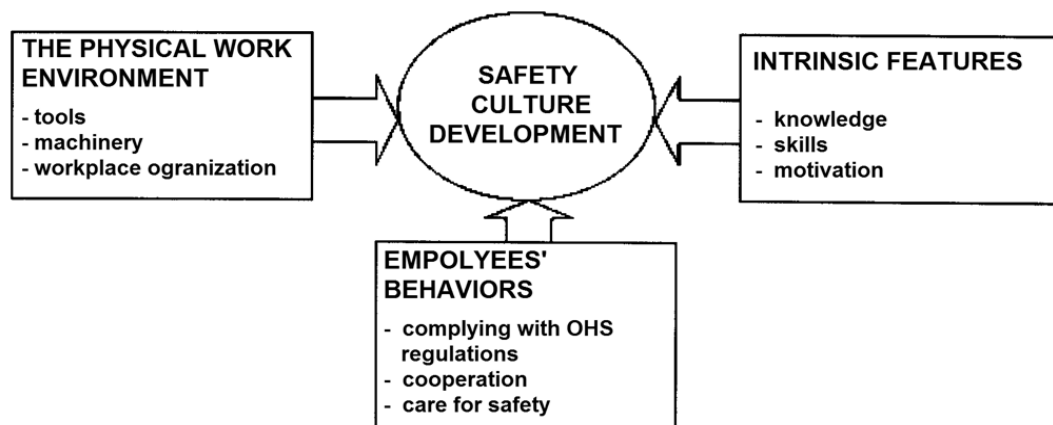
THE PHYSICAL WORK ENVIRONMENT
- tools
- machinery
- workplace ogranization

SAFETY CULTURE DEVELOPMENT

INTRINSIC FEATURES
- knowledge
- skills
- motivation

EMPOLYEES' BEHAVIORS
- complying with OHS regulations
- cooperation
- care for safety